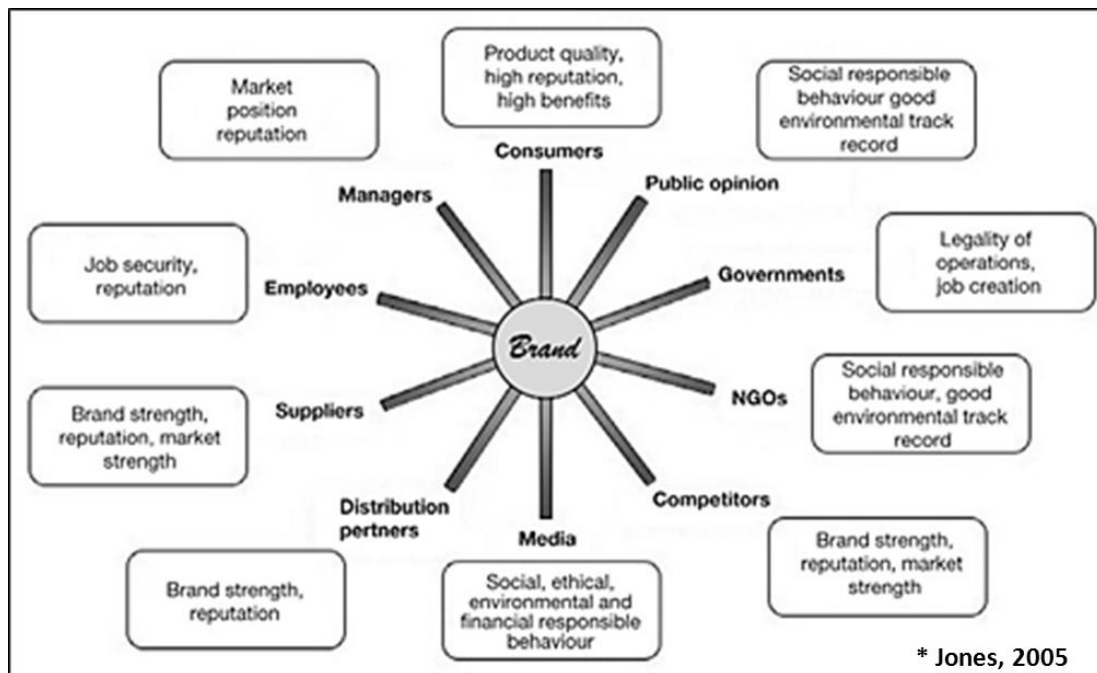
Market position reputation

Product quality, high reputation, high benefits

Social responsible behaviour good environmental track record

Consumers

Managers

Public opinion

Job security, reputation

Employees

Legality of operations, job creation

Governments

Brand

Social responsible behaviour, good environmental track record

NGOs

Brand strength, reputation, market strength

Suppliers

Distribution partners

Media

Competitors

Brand strength, reputation, market strength

Brand strength, reputation

Social, ethical, environmental and financial responsible behaviour

* Jones, 2005